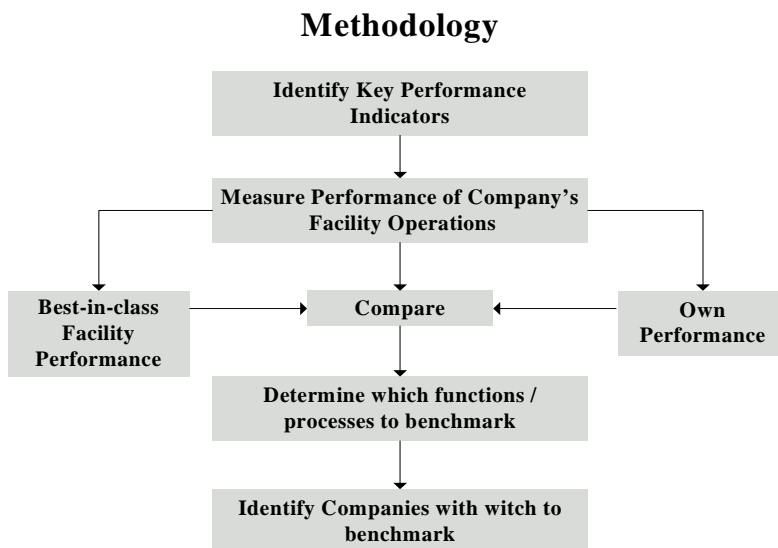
Methodology

Identify Key Performance Indicators

Measure Performance of Company's Facility Operations

Best-in-class Facility Performance

Compare

Own Performance

Determine which functions / processes to benchmark

Identify Companies with witch to benchmark